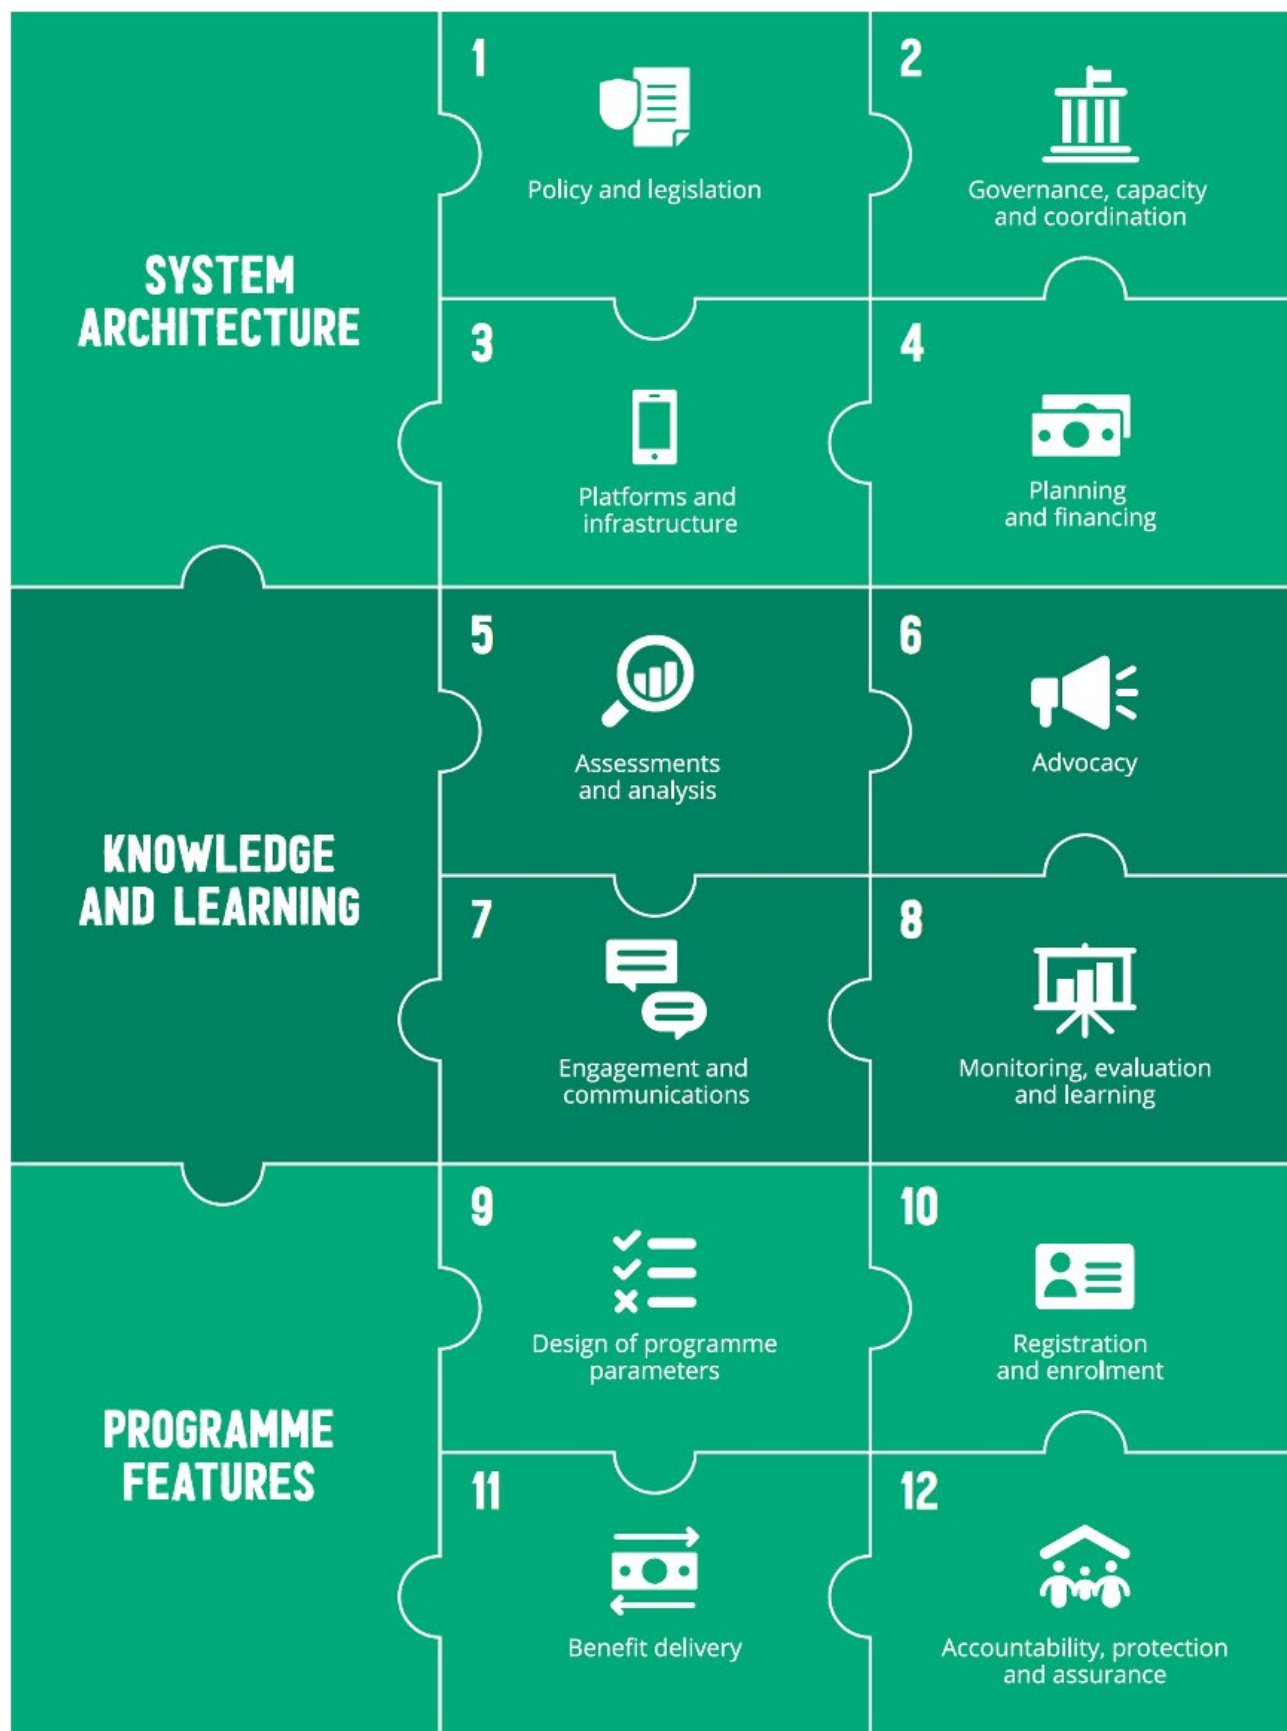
SYSTEM ARCHITECTURE

1
Policy and legislation

2
Governance, capacity and coordination

3
Platforms and infrastructure

4
Planning and financing

KNOWLEDGE AND LEARNING

5
Assessments and analysis

6
Advocacy

7
Engagement and communications

8
Monitoring, evaluation and learning

PROGRAMME FEATURES

9
Design of programme parameters

10
Registration and enrolment

11
Benefit delivery

12
Accountability, protection and assurance